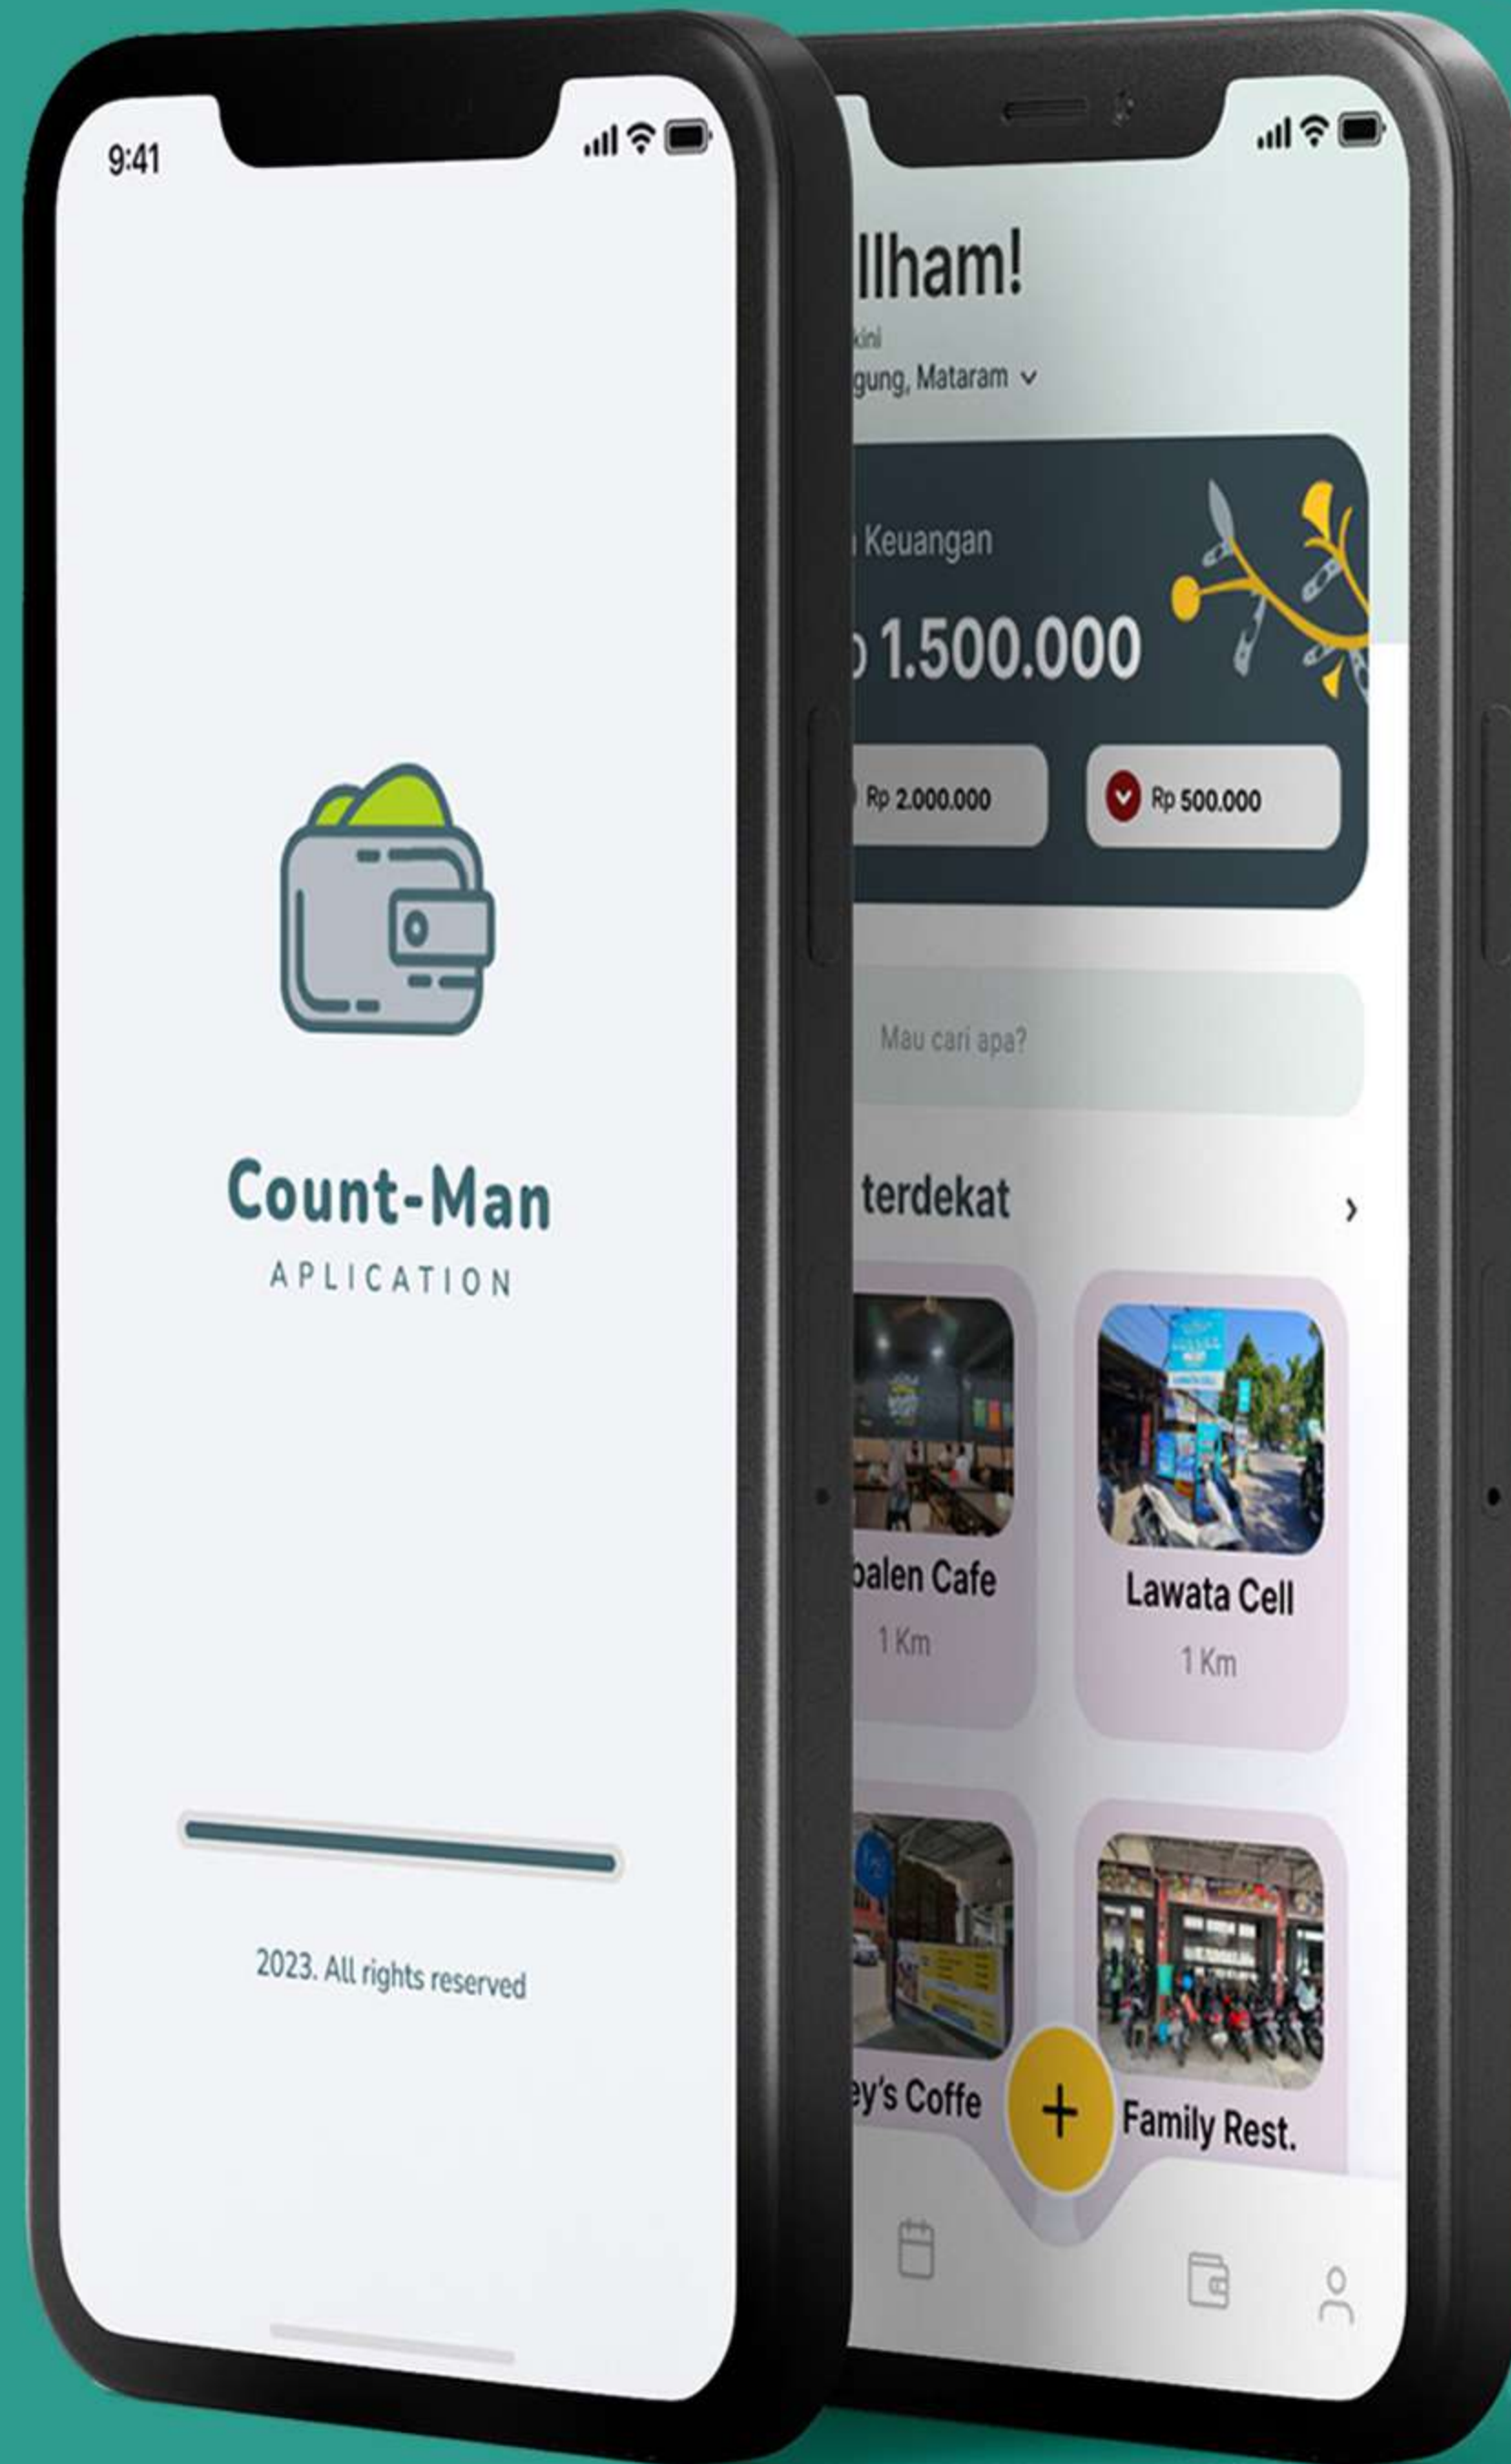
9:41

Count-Man
APLICATION

2023. All rights reserved

Ilham!
kini
gung, Mataram

Keuangan
1.500.000
Rp 2.000.000
Rp 500.000

Mau cari apa?

terdekat

palen Cafe
1 Km

Lawata Cell
1 Km

ey's Coffe

Family Rest.

+